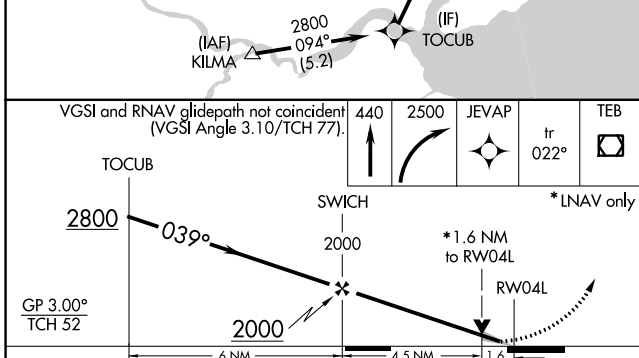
2800
094°
(5.2)
(IAF)
KILMA
(IF)
TOCUB

VGSI and RNAV glidepath not coincident (VGSI Angle 3.10/TCH 77).

| 440 | 2500 | JEVAP | tr 022° | TEB |
|---|---|---|---|---|

TOCUB
*LNAV only
SWICH
2800
039°
2000
*1.6 NM to RW04L
RW04L
GP 3.00°
TCH 52
2000
6 NM
4.5 NM
1.6